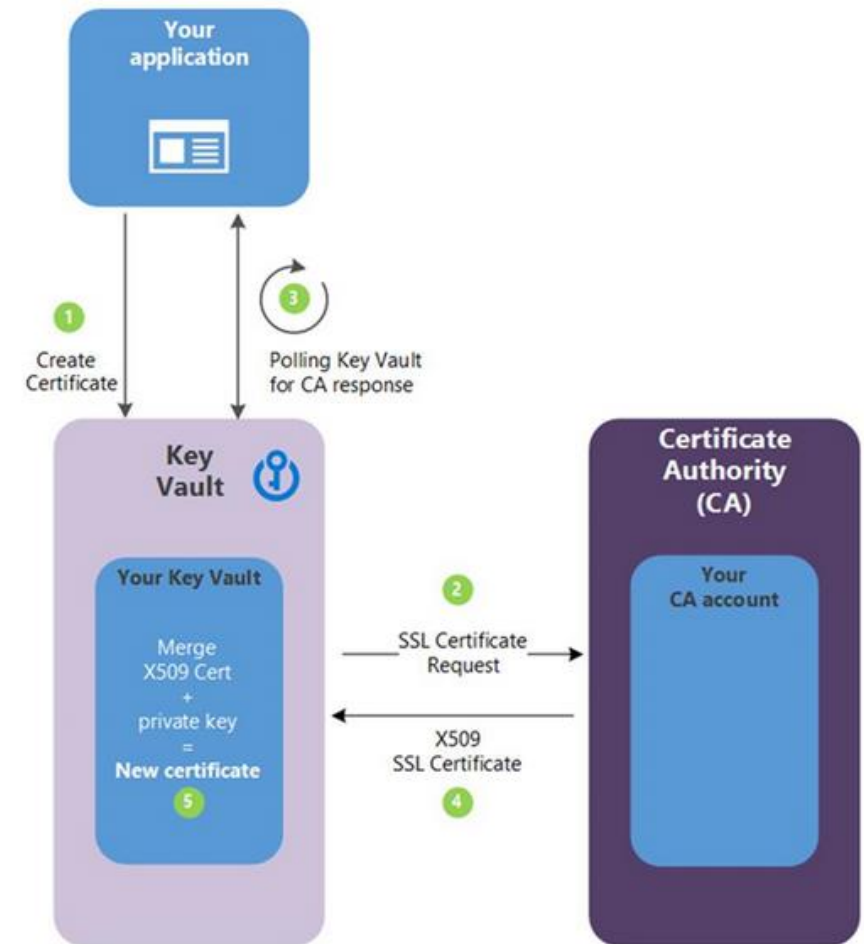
Your application

1

Create Certificate

3

Polling Key Vault for CA response

Key Vault

Your Key Vault

Merge X509 Cert + private key = New certificate

5

2

SSL Certificate Request

X509 SSL Certificate

4

Certificate Authority (CA)

Your CA account